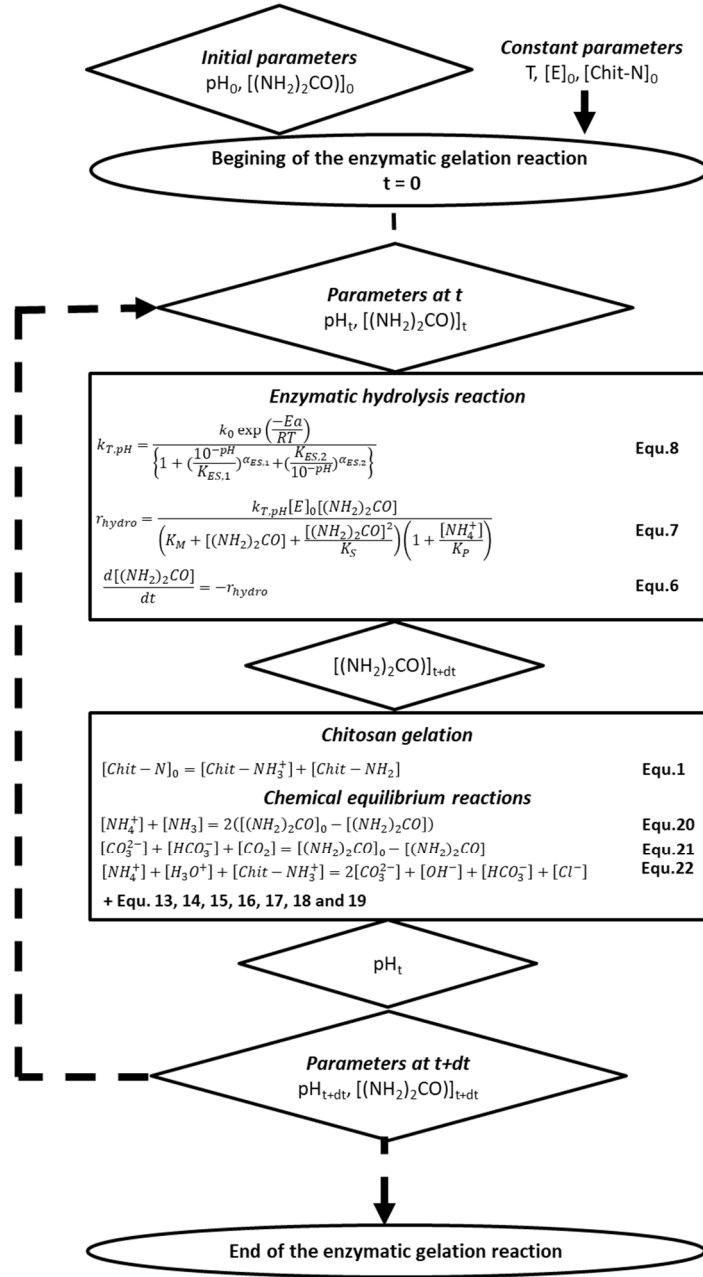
Initial parameters
pH$_0$, [(NH$_2$)$_2$CO)]$_0$

Constant parameters
T, [E]$_0$, [Chit-N]$_0$

Begining of the enzymatic gelation reaction
t = 0

Parameters at t
pH$_t$, [(NH$_2$)$_2$CO)]$_t$

Enzymatic hydrolysis reaction

$k_{T,pH} = \frac{k_0 \exp\left(\frac{-Ea}{RT}\right)}{\left\{1 + (\frac{10^{-pH}}{K_{ES,1}})^{\alpha_{ES,1}} + (\frac{K_{ES,2}}{10^{-pH}})^{\alpha_{ES,2}}\right\}}$ Equ.8

$r_{hydro} = \frac{k_{T,pH}[E]_0[(NH_2)_2CO]}{\left(K_M + [(NH_2)_2CO] + \frac{[(NH_2)_2CO]^2}{K_S}\right)\left(1 + \frac{[NH_4^+]}{K_P}\right)}$ Equ.7

$\frac{d[(NH_2)_2CO]}{dt} = -r_{hydro}$ Equ.6

[(NH$_2$)$_2$CO)]$_{t+dt}$

Chitosan gelation

$[Chit-N]_0 = [Chit-NH_3^+] + [Chit-NH_2]$ Equ.1

Chemical equilibrium reactions

$[NH_4^+] + [NH_3] = 2([(NH_2)_2CO]_0 - [(NH_2)_2CO])$ Equ.20

$[CO_3^{2-}] + [HCO_3^-] + [CO_2] = [(NH_2)_2CO]_0 - [(NH_2)_2CO]$ Equ.21

$[NH_4^+] + [H_3O^+] + [Chit-NH_3^+] = 2[CO_3^{2-}] + [OH^-] + [HCO_3^-] + [Cl^-]$ Equ.22

+ Equ. 13, 14, 15, 16, 17, 18 and 19

pH$_t$

Parameters at t+dt
pH$_{t+dt}$, [(NH$_2$)$_2$CO)]$_{t+dt}$

End of the enzymatic gelation reaction